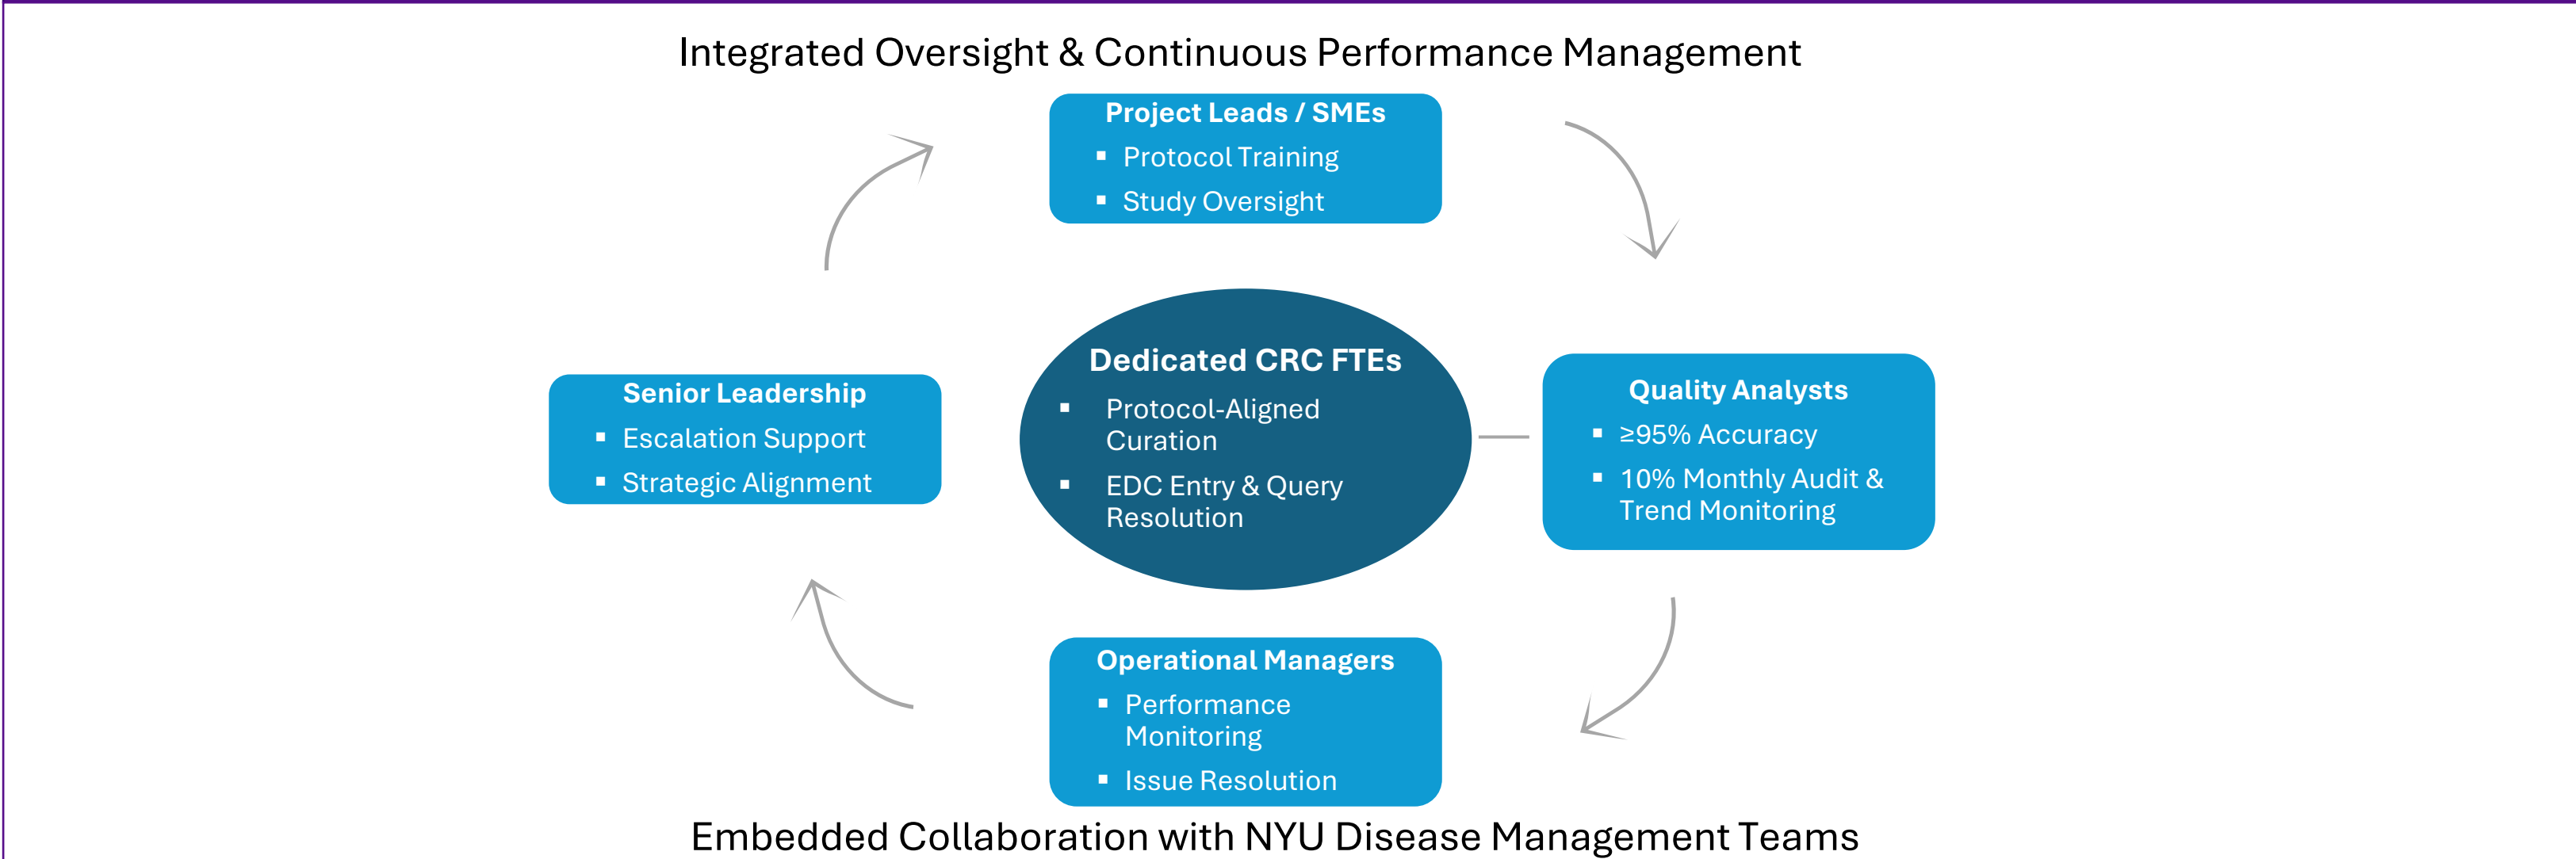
Integrated Oversight & Continuous Performance Management

Project Leads / SMEs
- Protocol Training
- Study Oversight

Senior Leadership
- Escalation Support
- Strategic Alignment

Dedicated CRC FTEs
- Protocol-Aligned Curation
- EDC Entry & Query Resolution

Quality Analysts
- ≥95% Accuracy
- 10% Monthly Audit & Trend Monitoring

Operational Managers
- Performance Monitoring
- Issue Resolution

Embedded Collaboration with NYU Disease Management Teams